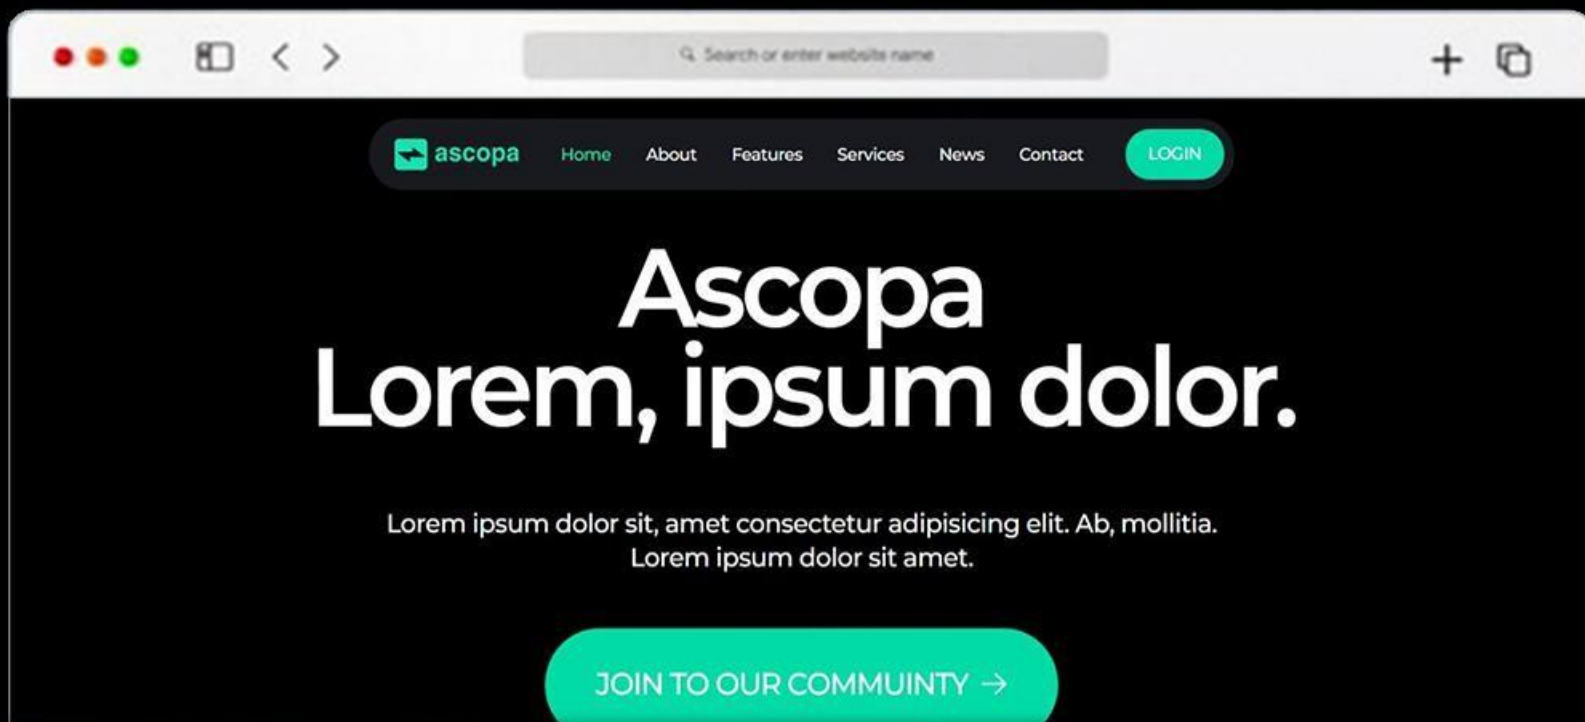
Search or enter website name

ascopa Home About Features Services News Contact LOGIN

Ascopa
Lorem, ipsum dolor.

Lorem ipsum dolor sit, amet consectetur adipisicing elit. Ab, mollitia. Lorem ipsum dolor sit amet.

JOIN TO OUR COMMUINTY →